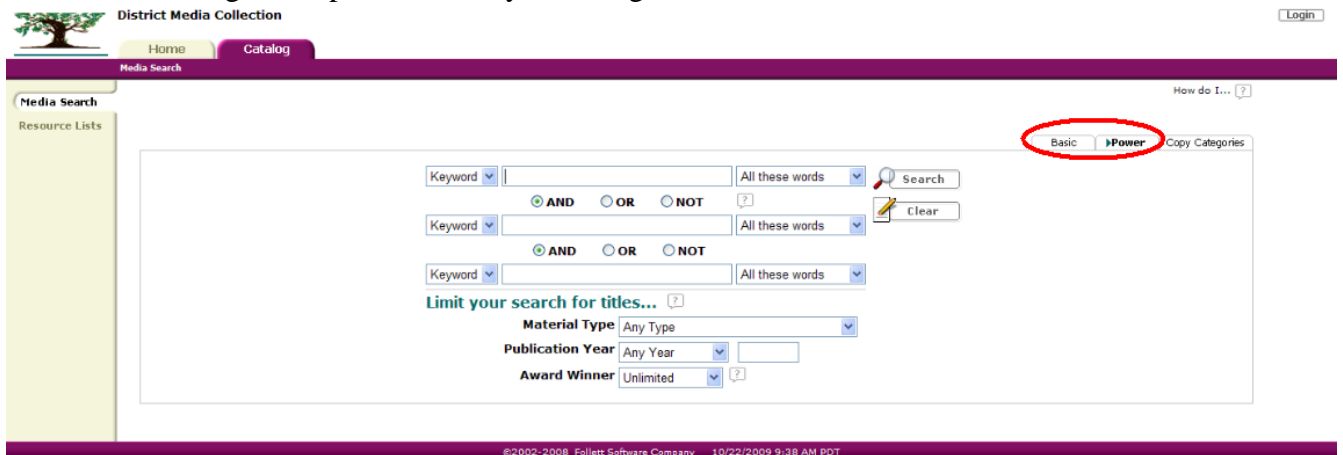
District Media Collection

Login

Home Catalog

Media Search

Media Search

Resource Lists

How do I... ?

Basic ▶Power Copy Categories

Keyword All these words Search

AND OR NOT ?

Clear

Keyword All these words

AND OR NOT

Keyword All these words

Limit your search for titles... ?

Material Type Any Type

Publication Year Any Year

Award Winner Unlimited ?

©2002-2008 Follett Software Company 10/22/2009 9:38 AM PDT